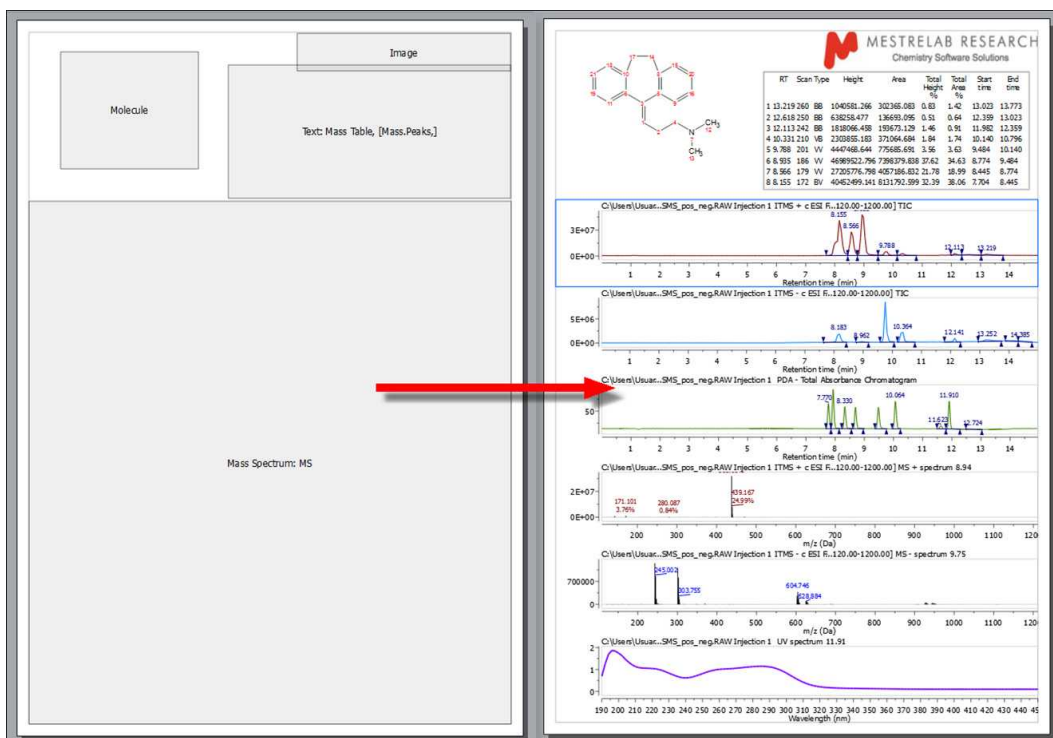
Image

Molecule

Text: Mass Table, [Mass.Peaks,]

Mass Spectrum: MS

MESTRELAB RESEARCH
Chemistry Software Solutions

$CH_3$
N
$CH_3$

| | RT | Scan | Type | Height | Area | Total Height % | Total Area % | Start time | End time |
|---|---|---|---|---|---|---|---|---|---|
| 1 | 13.219 | 260 | BB | 1040581.266 | 302365.083 | 0.83 | 1.42 | 13.023 | 13.773 |
| 2 | 12.618 | 250 | BB | 638258.477 | 136693.095 | 0.51 | 0.64 | 12.359 | 13.023 |
| 3 | 12.113 | 242 | BB | 1818066.438 | 193673.129 | 1.46 | 0.91 | 11.982 | 12.359 |
| 4 | 10.331 | 210 | VB | 2303855.183 | 371064.684 | 1.84 | 1.74 | 10.140 | 10.796 |
| 5 | 9.788 | 201 | VV | 4447468.644 | 775685.691 | 3.56 | 3.63 | 9.484 | 10.140 |
| 6 | 8.935 | 186 | VV | 46989522.796 | 7398379.838 | 37.62 | 34.63 | 8.774 | 9.484 |
| 7 | 8.566 | 179 | VV | 27205776.798 | 4057186.832 | 21.78 | 18.99 | 8.445 | 8.774 |
| 8 | 8.155 | 172 | BV | 40452499.141 | 8131792.599 | 32.39 | 38.06 | 7.704 | 8.445 |

C:\Users\Usuar...SMS_pos_neg.RAW Injection 1 ITMS + c ESI F...120.00-1200.00] TIC
3E+07
0E+00
8.155 8.566 9.788 12.113 13.219
1 2 3 4 5 6 7 8 9 10 11 12 13 14
Retention time (min)

C:\Users\Usuar...SMS_pos_neg.RAW Injection 1 ITMS - c ESI F...120.00-1200.00] TIC
5E+06
0E+00
8.183 8.962 10.364 12.141 13.252 14.385
1 2 3 4 5 6 7 8 9 10 11 12 13 14
Retention time (min)

C:\Users\Usuar...SMS_pos_neg.RAW Injection 1 PDA - Total Absorbance Chromatogram
50
7.779 8.330 10.064 11.910 11.623 12.724
1 2 3 4 5 6 7 8 9 10 11 12 13 14
Retention time (min)

C:\Users\Usuar...SMS_pos_neg.RAW Injection 1 ITMS + c ESI F...120.00-1200.00] MS + spectrum 8.94
2E+07
0E+00
171.101 3.76% 280.087 0.84% 439.167 24.99%
200 300 400 500 600 700 800 900 1000 1100 120
m/z (Da)

C:\Users\Usuar...SMS_pos_neg.RAW Injection 1 ITMS - c ESI F...120.00-1200.00] MS - spectrum 9.75
700000
0
245.002 303.755 604.746 628.884
200 300 400 500 600 700 800 900 1000 1100 120
m/z (Da)

C:\Users\Usuar...SMS_pos_neg.RAW Injection 1 UV spectrum 11.91
2
1
0
190 200 210 220 230 240 250 260 270 280 290 300 310 320 330 340 350 360 370 380 390 400 410 420 430 440 45
Wavelength (nm)